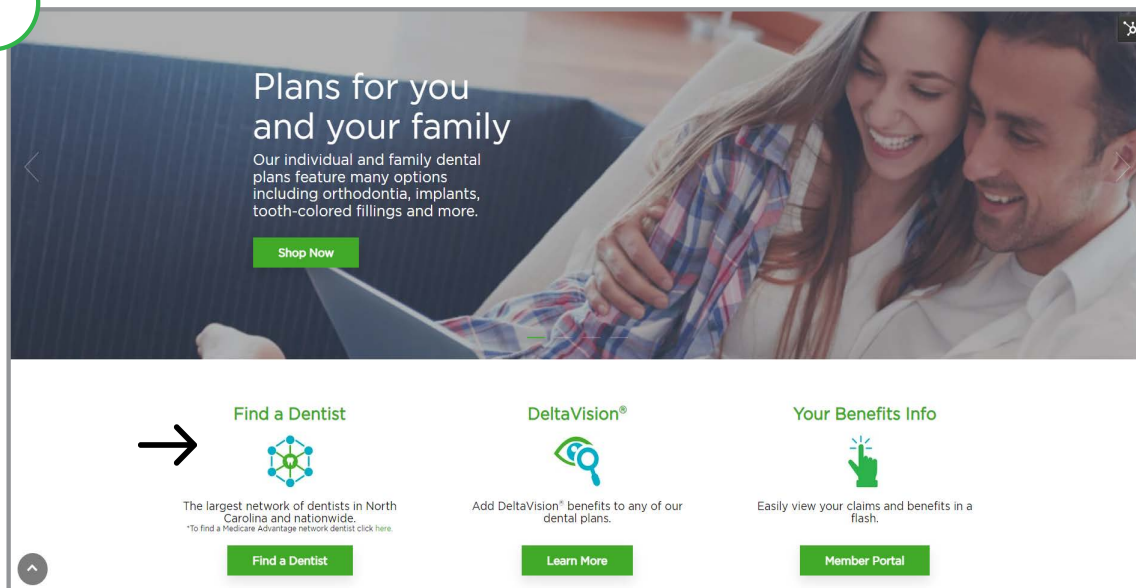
Plans for you and your family

Our individual and family dental plans feature many options including orthodontia, implants, tooth-colored fillings and more.

Shop Now

Find a Dentist

The largest network of dentists in North Carolina and nationwide.
*To find a Medicare Advantage network dentist click here.

Find a Dentist

DeltaVision®

Add DeltaVision® benefits to any of our dental plans.

Learn More

Your Benefits Info

Easily view your claims and benefits in a flash.

Member Portal